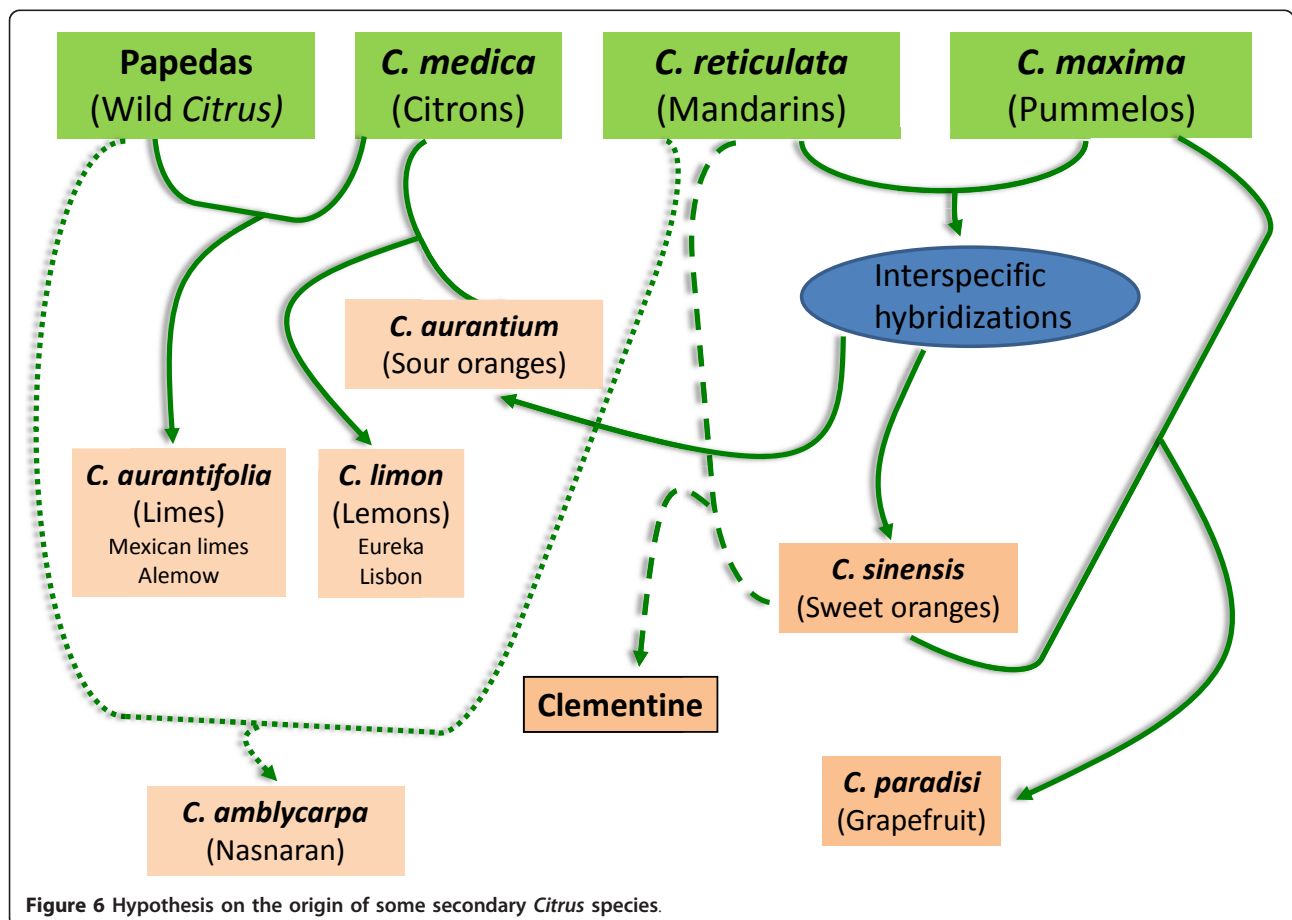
Papedas (Wild *Citrus)*

*C. medica* (Citrons)

*C. reticulata* (Mandarins)

*C. maxima* (Pummelos)

Interspecific hybridizations

*C. aurantium* (Sour oranges)

*C. aurantifolia* (Limes) Mexican limes Alemow

*C. limon* (Lemons) Eureka Lisbon

*C. sinensis* (Sweet oranges)

Clementine

*C. paradisi* (Grapefruit)

*C. amblycarpa* (Nasnaran)

**Figure 6 Hypothesis on the origin of some secondary *Citrus* species.**